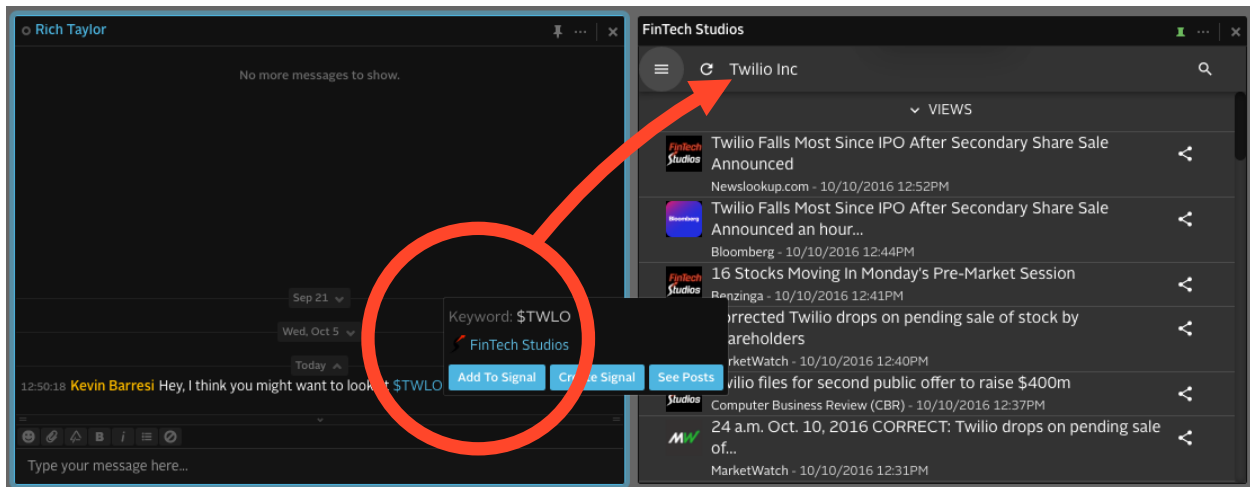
Rich Taylor

No more messages to show.

Sep 21

Wed, Oct 5

Today

12:50:18 Kevin Barresi Hey, I think you might want to look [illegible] $TWLO

Keyword: $TWLO

FinTech Studios

Add To Signal

Cr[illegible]e Signal

See Posts

B i

Type your message here...

FinTech Studios

Twilio Inc

VIEWS

FinTech Studios

Twilio Falls Most Since IPO After Secondary Share Sale Announced

Newslookup.com - 10/10/2016 12:52PM

Bloomberg

Twilio Falls Most Since IPO After Secondary Share Sale Announced an hour...

Bloomberg - 10/10/2016 12:44PM

FinTech Studios

16 Stocks Moving In Monday's Pre-Market Session

Benzinga - 10/10/2016 12:41PM

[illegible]orrected Twilio drops on pending sale of stock by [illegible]areholders

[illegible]arketWatch - 10/10/2016 12:40PM

Studios

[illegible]wilio files for second public offer to raise $400m

Computer Business Review (CBR) - 10/10/2016 12:37PM

MW

24 a.m. Oct. 10, 2016 CORRECT: Twilio drops on pending sale of...

MarketWatch - 10/10/2016 12:31PM